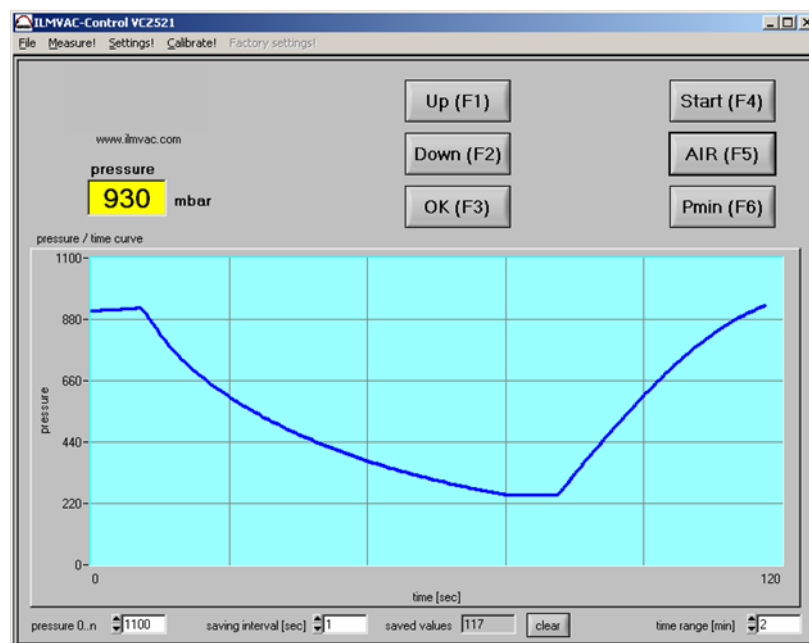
ILMVAC-Control VCZ521

File Measure! Settings! Calibrate! Factory settings!

www.ilmvac.com

pressure

930 mbar

Up (F1)

Down (F2)

OK (F3)

Start (F4)

AIR (F5)

Pmin (F6)

pressure / time curve

1100

880

660

440

220

0

pressure

0

120

time [sec]

pressure 0..n 1100

saving interval [sec] 1

saved values 117

clear

time range [min] 2